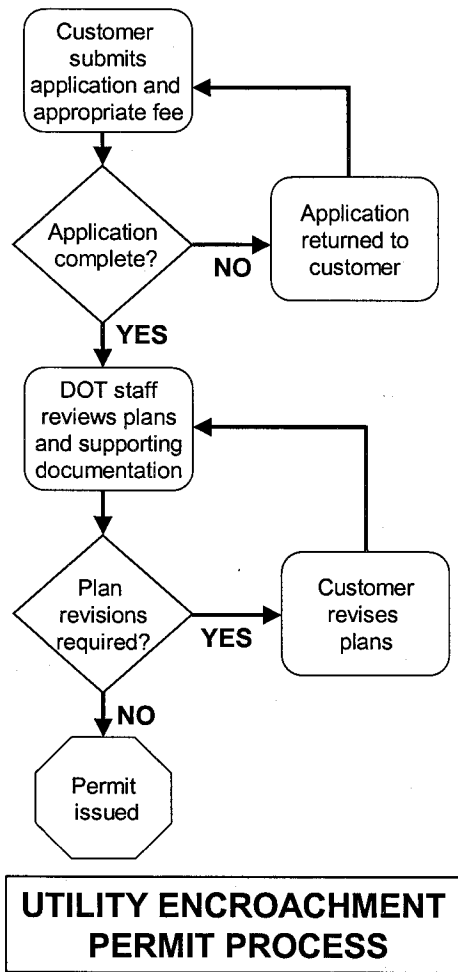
Customer submits application and appropriate fee

Application complete?

NO

Application returned to customer

YES

DOT staff reviews plans and supporting documentation

Plan revisions required?

YES

Customer revises plans

NO

Permit issued

UTILITY ENCROACHMENT PERMIT PROCESS